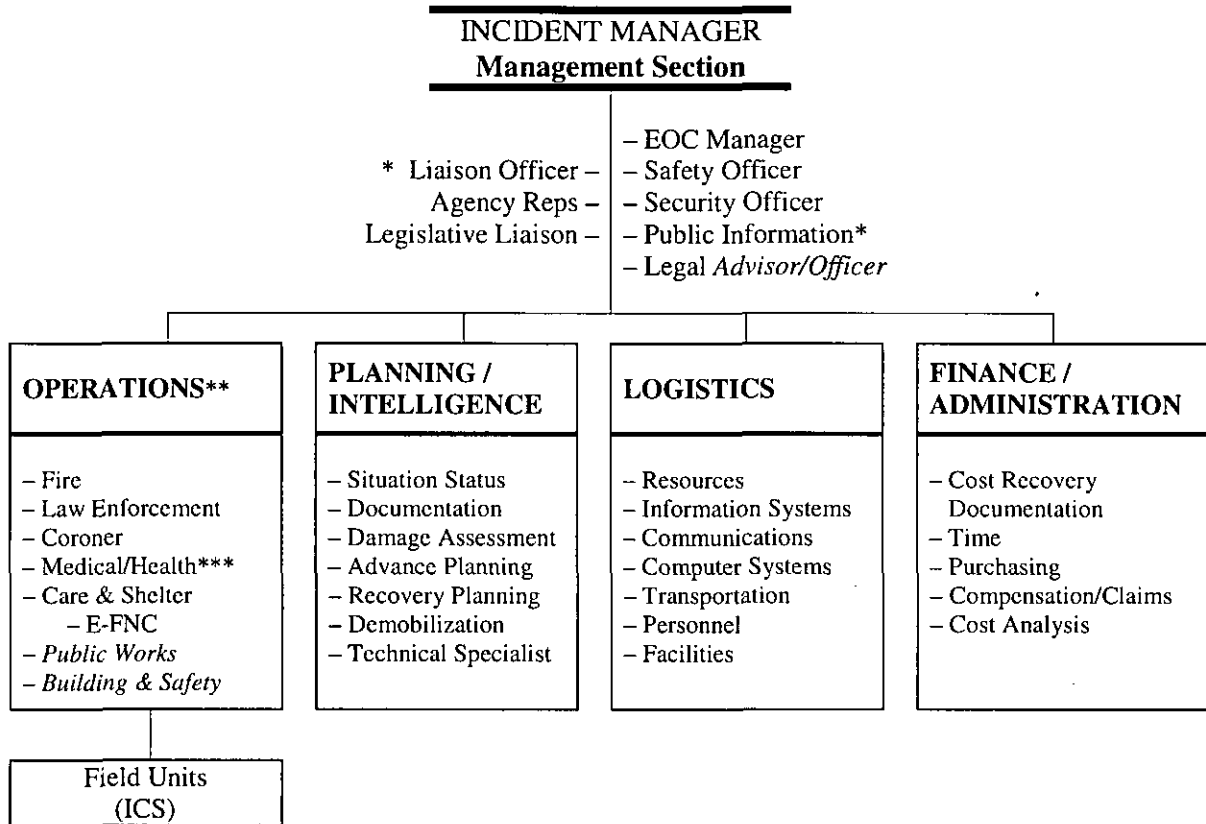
INCIDENT MANAGER
**Management Section**

* Liaison Officer –
Agency Reps –
Legislative Liaison –

– EOC Manager
– Safety Officer
– Security Officer
– Public Information*
– Legal *Advisor/Officer*

**OPERATIONS****

– Fire
– Law Enforcement
– Coroner
– Medical/Health***
– Care & Shelter
– E-FNC
– *Public Works*
– *Building & Safety*

**PLANNING / INTELLIGENCE**

– Situation Status
– Documentation
– Damage Assessment
– Advance Planning
– Recovery Planning
– Demobilization
– Technical Specialist

**LOGISTICS**

– Resources
– Information Systems
– Communications
– Computer Systems
– Transportation
– Personnel
– Facilities

**FINANCE / ADMINISTRATION**

– Cost Recovery Documentation
– Time
– Purchasing
– Compensation/Claims
– Cost Analysis

Field Units
(ICS)